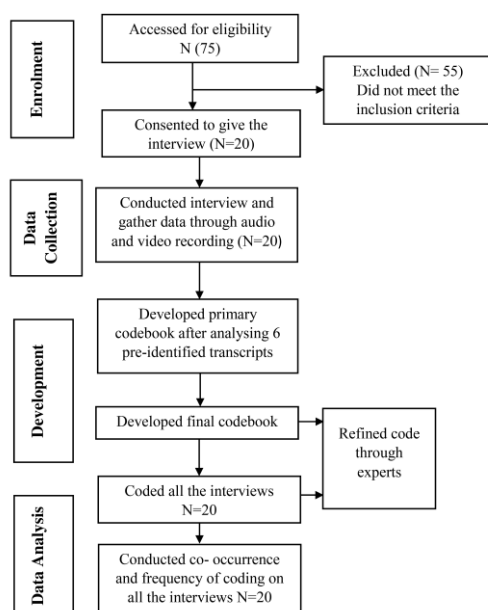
Enrolment

Accessed for eligibility N (75)

Excluded (N= 55) Did not meet the inclusion criteria

Consented to give the interview (N=20)

Data Collection

Conducted interview and gather data through audio and video recording (N=20)

Development

Developed primary codebook after analysing 6 pre-identified transcripts

Developed final codebook

Refined code through experts

Data Analysis

Coded all the interviews N=20

Conducted co- occurrence and frequency of coding on all the interviews N=20